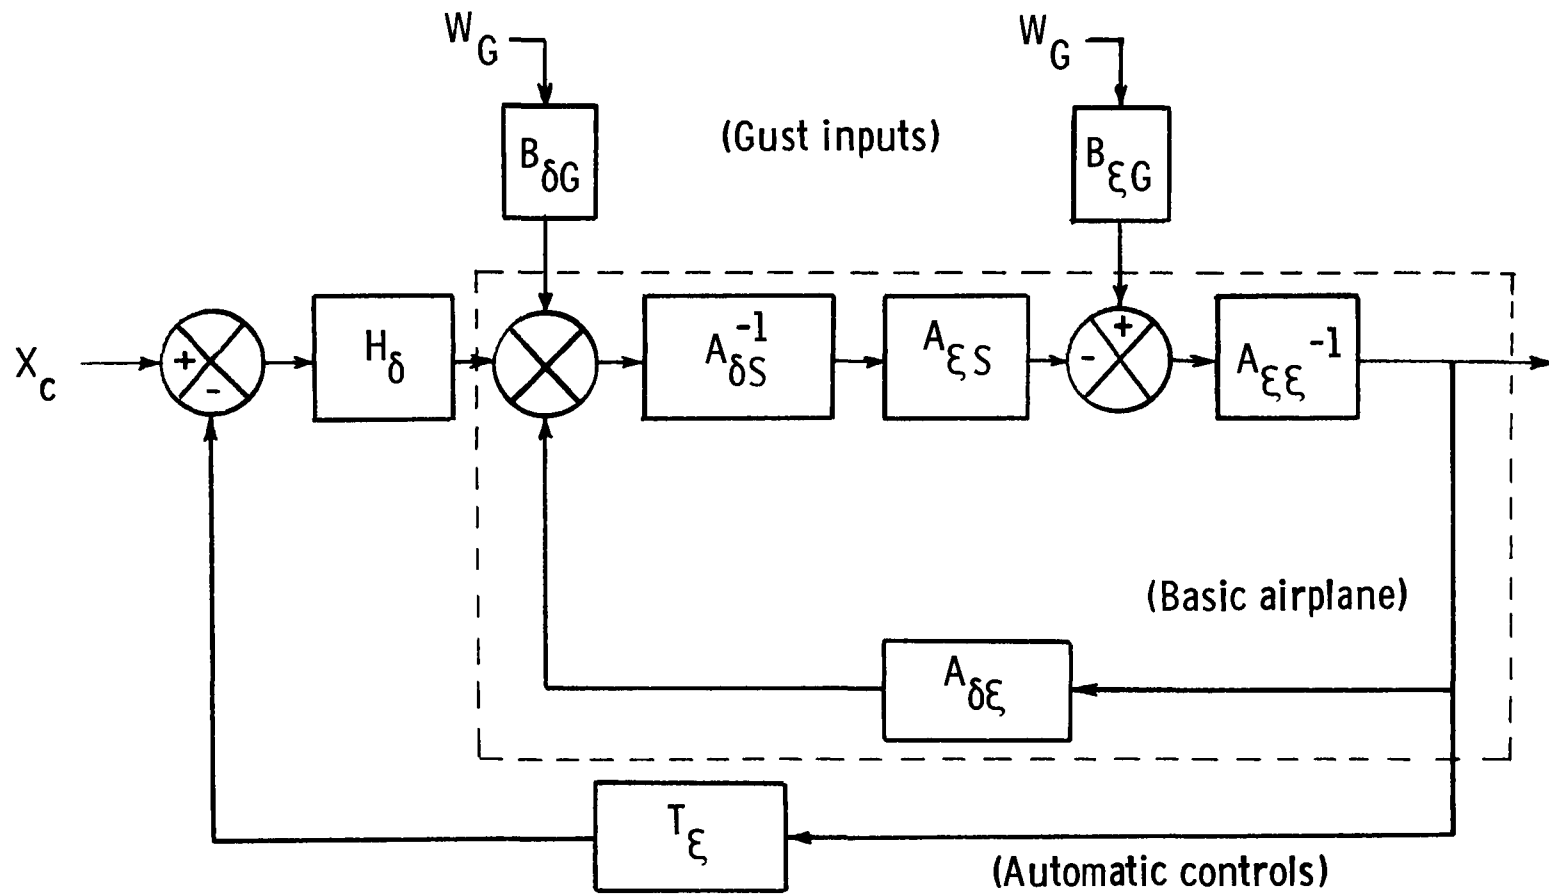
$W_G$

$W_G$

$B_{\delta G}$

(Gust inputs)

$B_{\xi G}$

$X_c$

+

-

$H_\delta$

$A_{\delta S}^{-1}$

$A_{\xi S}$

+

-

$A_{\xi \xi}^{-1}$

(Basic airplane)

$A_{\delta \xi}$

$T_\xi$

(Automatic controls)